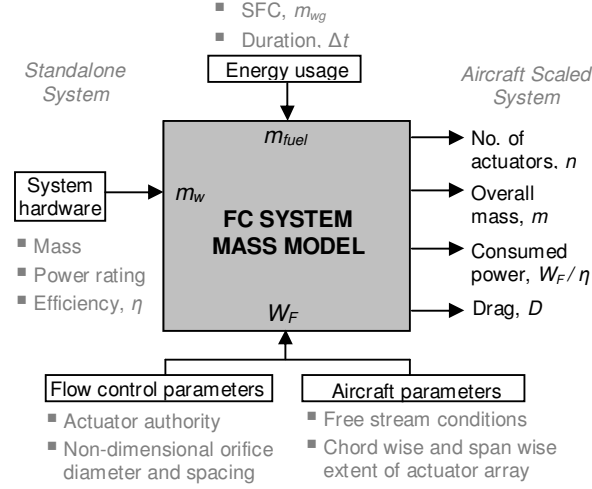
▪ SFC, $m_{wg}$

▪ Duration, $\Delta t$

Standalone System

Energy usage

Aircraft Scaled System

$m_{fuel}$

System hardware

$m_w$

FC SYSTEM MASS MODEL

$W_F$

▪ Mass

▪ Power rating

▪ Efficiency, $\eta$

No. of actuators, $n$

Overall mass, $m$

Consumed power, $W_F / \eta$

Drag, $D$

Flow control parameters

▪ Actuator authority

▪ Non-dimensional orifice diameter and spacing

Aircraft parameters

▪ Free stream conditions

▪ Chord wise and span wise extent of actuator array